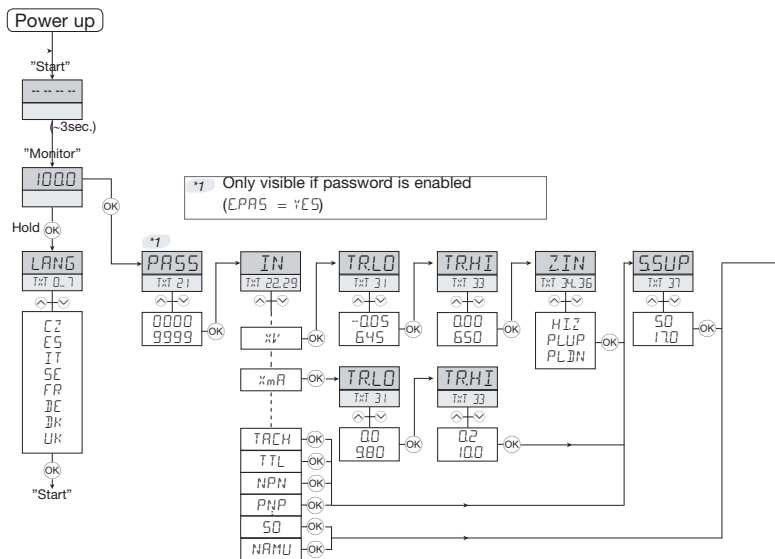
Power up

"Start"

-- -- -- --

(~3sec.)

"Monitor"

100.0

Hold OK

OK

*1 Only visible if password is enabled (EPAS = YES)

LANG
TXT 0...7

CZ
ES
IT
SE
FR
DE
DK
UK

OK

"Start"

*1
PASS
TXT 21

0000
9999

OK

IN
TXT 22..29

xV

OK

xmA

OK

TACH
OK

TTL
OK

NPN
OK

PNP
OK

S0
OK

NAMU
OK

TR.LO
TXT 31

-0.05
6.45

OK

TR.HI
TXT 33

0.00
6.50

OK

Z.IN
TXT 34..36

HIZ
PLUP
PLDN

OK

SSUP
TXT 37

5.0
17.0

OK

TR.LO
TXT 31

0.0
9.80

TR.HI
TXT 33

0.2
10.0

OK